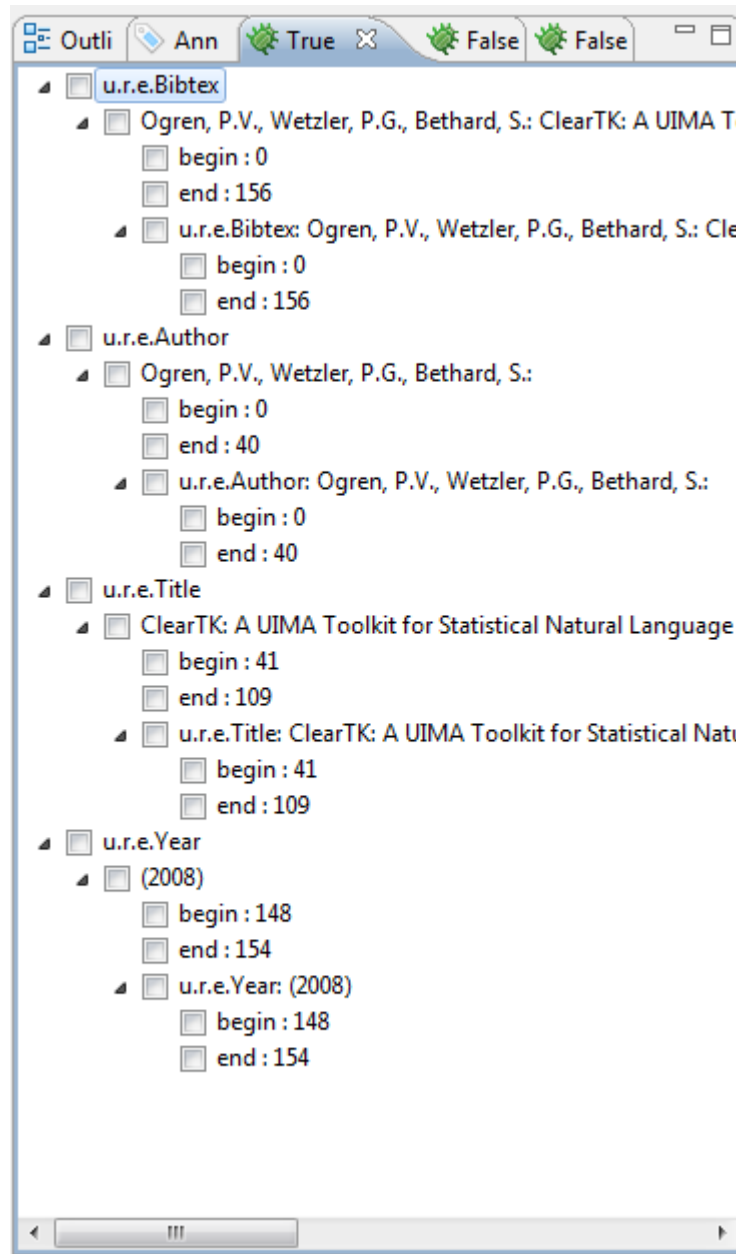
Outli Ann True False False

u.r.e.Bibtex
Ogren, P.V., Wetzler, P.G., Bethard, S.: ClearTK: A UIMA T
begin : 0
end : 156
u.r.e.Bibtex: Ogren, P.V., Wetzler, P.G., Bethard, S.: Cle
begin : 0
end : 156
u.r.e.Author
Ogren, P.V., Wetzler, P.G., Bethard, S.:
begin : 0
end : 40
u.r.e.Author: Ogren, P.V., Wetzler, P.G., Bethard, S.:
begin : 0
end : 40
u.r.e.Title
ClearTK: A UIMA Toolkit for Statistical Natural Language
begin : 41
end : 109
u.r.e.Title: ClearTK: A UIMA Toolkit for Statistical Natu
begin : 41
end : 109
u.r.e.Year
(2008)
begin : 148
end : 154
u.r.e.Year: (2008)
begin : 148
end : 154